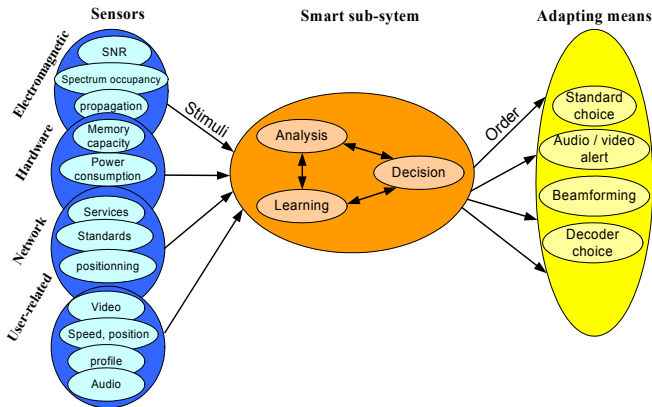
Sensors

Smart sub-sytem

Adapting means

Electromagnetic

SNR

Spectrum occupancy

propagation

Hardware

Memory capacity

Power consumption

Network

Services

Standards

positionning

User-related

Video

Speed, position

profile

Audio

Stimuli

Analysis

Decision

Learning

Order

Standard choice

Audio / video alert

Beamforming

Decoder choice